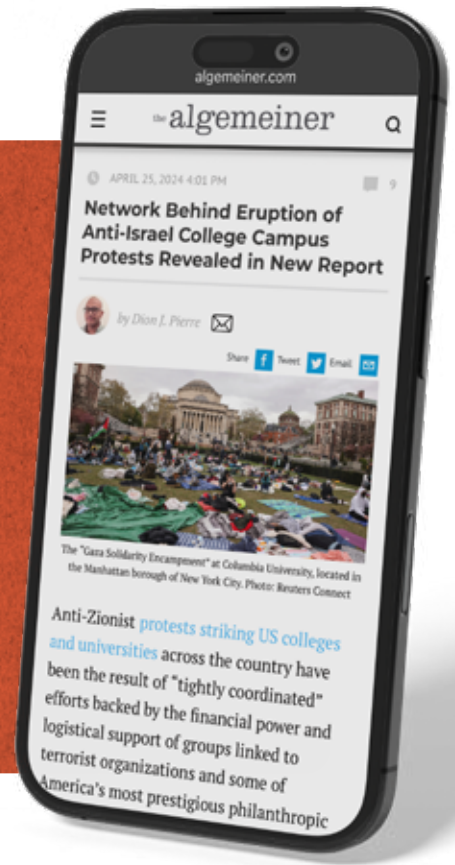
algemeiner.com

the algemeiner

APRIL 25, 2024 4:01 PM

9

Network Behind Eruption of Anti-Israel College Campus Protests Revealed in New Report

by Dion J. Pierre

Share Tweet Email

The "Gaza Solidarity Encampment" at Columbia University, located in the Manhattan borough of New York City. Photo: Reuters Connect

Anti-Zionist protests striking US colleges and universities across the country have been the result of "tightly coordinated" efforts backed by the financial power and logistical support of groups linked to terrorist organizations and some of America's most prestigious philanthropic